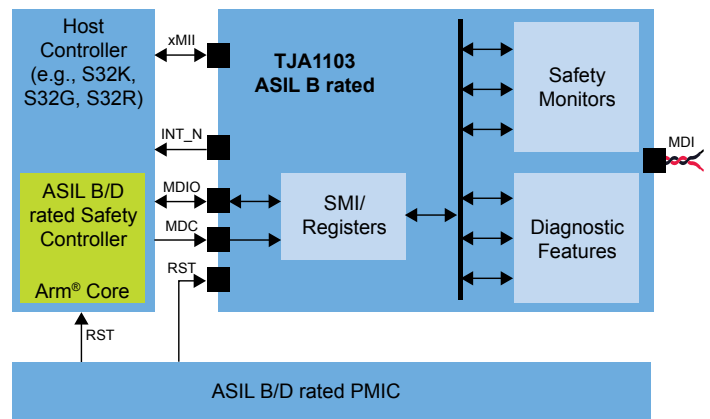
Host Controller (e.g., S32K, S32G, S32R)

ASIL B/D rated Safety Controller

Arm® Core

xMII

INT_N

MDIO

MDC

RST

TJA1103
ASIL B rated

SMI/
Registers

Safety Monitors

Diagnostic Features

MDI

RST

ASIL B/D rated PMIC